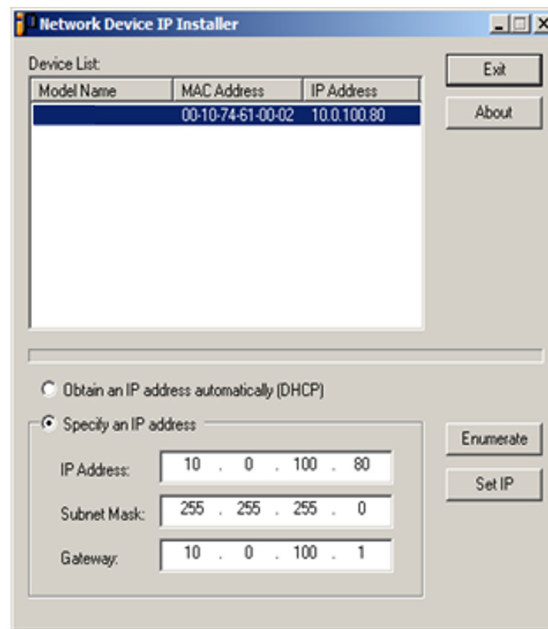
Network Device IP Installer

Device List:

| Model Name | MAC Address | IP Address |
|---|---|---|
| | 00-10-74-61-00-02 | 10.0.100.80 |

Exit

About

Obtain an IP address automatically (DHCP)

Specify an IP address

IP Address: 10 . 0 . 100 . 80

Subnet Mask: 255 . 255 . 255 . 0

Gateway: 10 . 0 . 100 . 1

Enumerate

Set IP